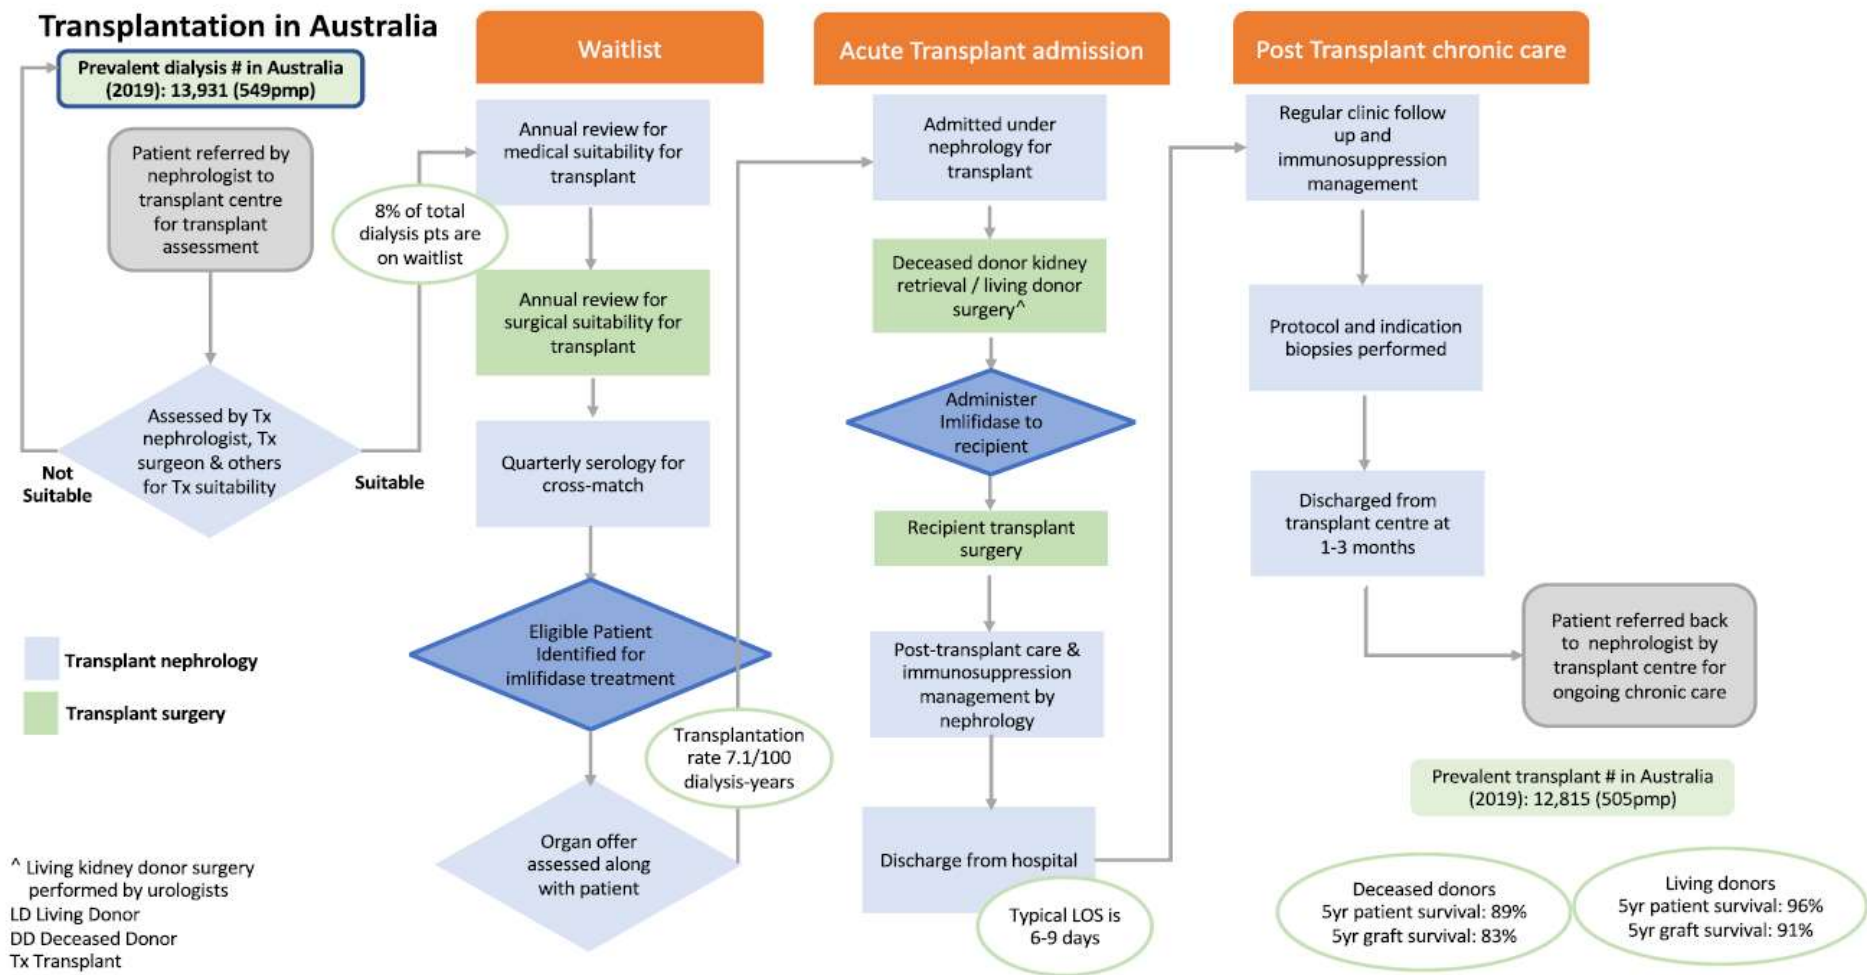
Transplantation in Australia

Prevalent dialysis # in Australia (2019): 13,931 (549pmp)

Patient referred by nephrologist to transplant centre for transplant assessment

Assessed by Tx nephrologist, Tx surgeon & others for Tx suitability

Not Suitable

Suitable

8% of total dialysis pts are on waitlist

Transplant nephrology

Transplant surgery

^ Living kidney donor surgery performed by urologists
LD Living Donor
DD Deceased Donor
Tx Transplant

Waitlist

Annual review for medical suitability for transplant

Annual review for surgical suitability for transplant

Quarterly serology for cross-match

Eligible Patient Identified for imlifidase treatment

Transplantation rate 7.1/100 dialysis-years

Organ offer assessed along with patient

Acute Transplant admission

Admitted under nephrology for transplant

Deceased donor kidney retrieval / living donor surgery^

Administer Imlifidase to recipient

Recipient transplant surgery

Post-transplant care & immunosuppression management by nephrology

Discharge from hospital

Typical LOS is 6-9 days

Post Transplant chronic care

Regular clinic follow up and immunosuppression management

Protocol and indication biopsies performed

Discharged from transplant centre at 1-3 months

Patient referred back to nephrologist by transplant centre for ongoing chronic care

Prevalent transplant # in Australia (2019): 12,815 (505pmp)

Deceased donors
5yr patient survival: 89%
5yr graft survival: 83%

Living donors
5yr patient survival: 96%
5yr graft survival: 91%